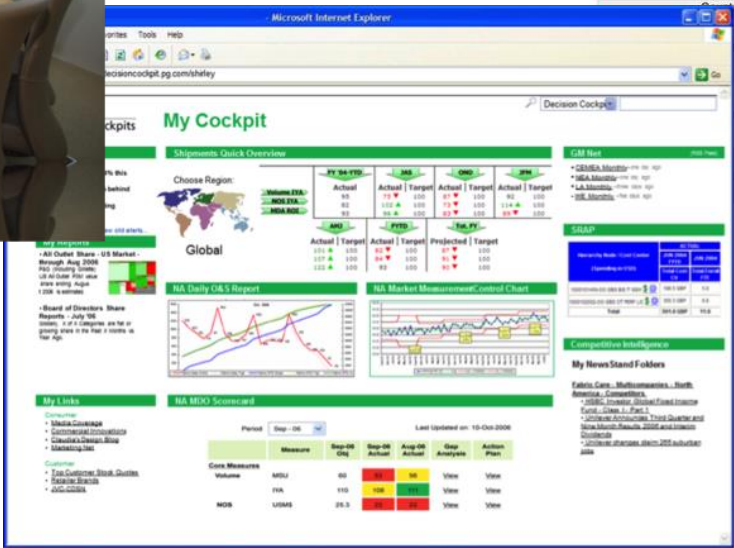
- Microsoft Internet Explorer

vorites Tools Help

decisioncockpit.pg.com/shirley

Go

Decision Cockpit

ckpits

My Cockpit

Shipments Quick Overview

Choose Region:

Volume IYA
NOS IYA
MDA ROI

Global

| FY '04-YTD | JAS | | OND | | JFM | |
|---|---|---|---|---|---|---|
| Actual | Actual | Target | Actual | Target | Actual | Target |
| 95 | 73 | 100 | 87 | 100 | 92 | 100 |
| 92 | 102 | 100 | 82 | 100 | 114 | 100 |
| 93 | 96 | 100 | 92 | 100 | 69 | 100 |

| AMJ | | FYTD | | Tot. FY | |
|---|---|---|---|---|---|
| Actual | Target | Actual | Target | Projected | Target |
| 101 | 100 | 82 | 100 | 87 | 100 |
| 107 | 100 | 88 | 100 | 91 | 100 |
| 122 | 100 | 94 | 100 | 92 | 100 |

My Reports

• All Outlet Share - US Market - through Aug 2006

• Board of Directors Share Reports - July '06

NA Daily O&S Report

NA Market MeasurementControl Chart

GM Net

• CEMEA Monthly
• NEA Monthly
• LA Monthly
• WE Monthly

SRAP

Total

Competitive Intelligence

My NewsStand Folders

Fabric Care - Multicompanies - North America - Competitors

• HSBC Investor Global Fixed Income Fund - Class I - Part 1
• Unilever Announces Third Quarter and Nine Month Results 2006 and Interim Dividends
• Unilever changes claim 265 suburban jobs

My Links

Consumer
• Media Coverage
• Commercial Innovations
• Claudia's Design Blog
• Marketing Net

Customer
• Top Customer Stock Quotes
• Retailer Brands
• JVC CDBs

NA MDO Scorecard

Period: Sep - 06

Last Updated on: 10-Oct-2006

| | Measure | Sep-06 Qty | Sep-06 Actual | Aug-06 Actual | Gap Analysis | Action Plan |
|---|---|---|---|---|---|---|
| Core Measures | | | | | | |
| Volume | MSU | 60 | 83 | 98 | View | View |
| | IYA | 110 | 106 | 111 | View | View |
| NOS | USMS | 26.3 | 23 | 22 | View | View |